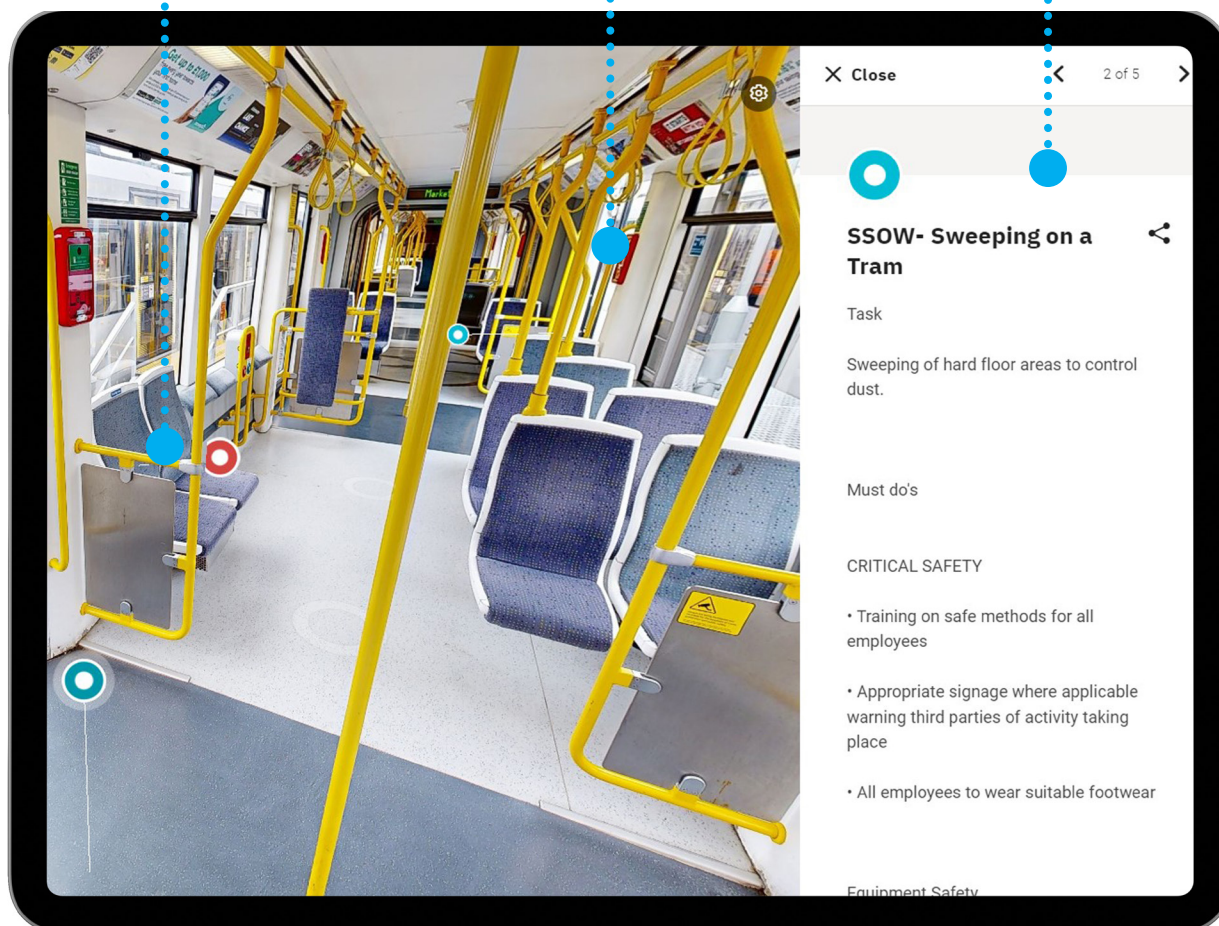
Close

2 of 5

SSOW- Sweeping on a Tram

Task

Sweeping of hard floor areas to control dust.

Must do's

CRITICAL SAFETY

• Training on safe methods for all employees

• Appropriate signage where applicable warning third parties of activity taking place

• All employees to wear suitable footwear

Equipment Safety